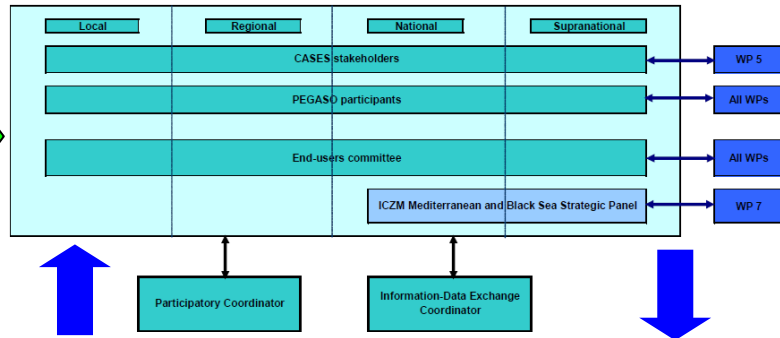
Local
Regional
National
Supranational

CASES stakeholders
WP 5

PEGASO participants
All WPs

End-users committee
All WPs

ICZM Mediterranean and Black Sea Strategic Panel
WP 7

Participatory Coordinator

Information-Data Exchange Coordinator